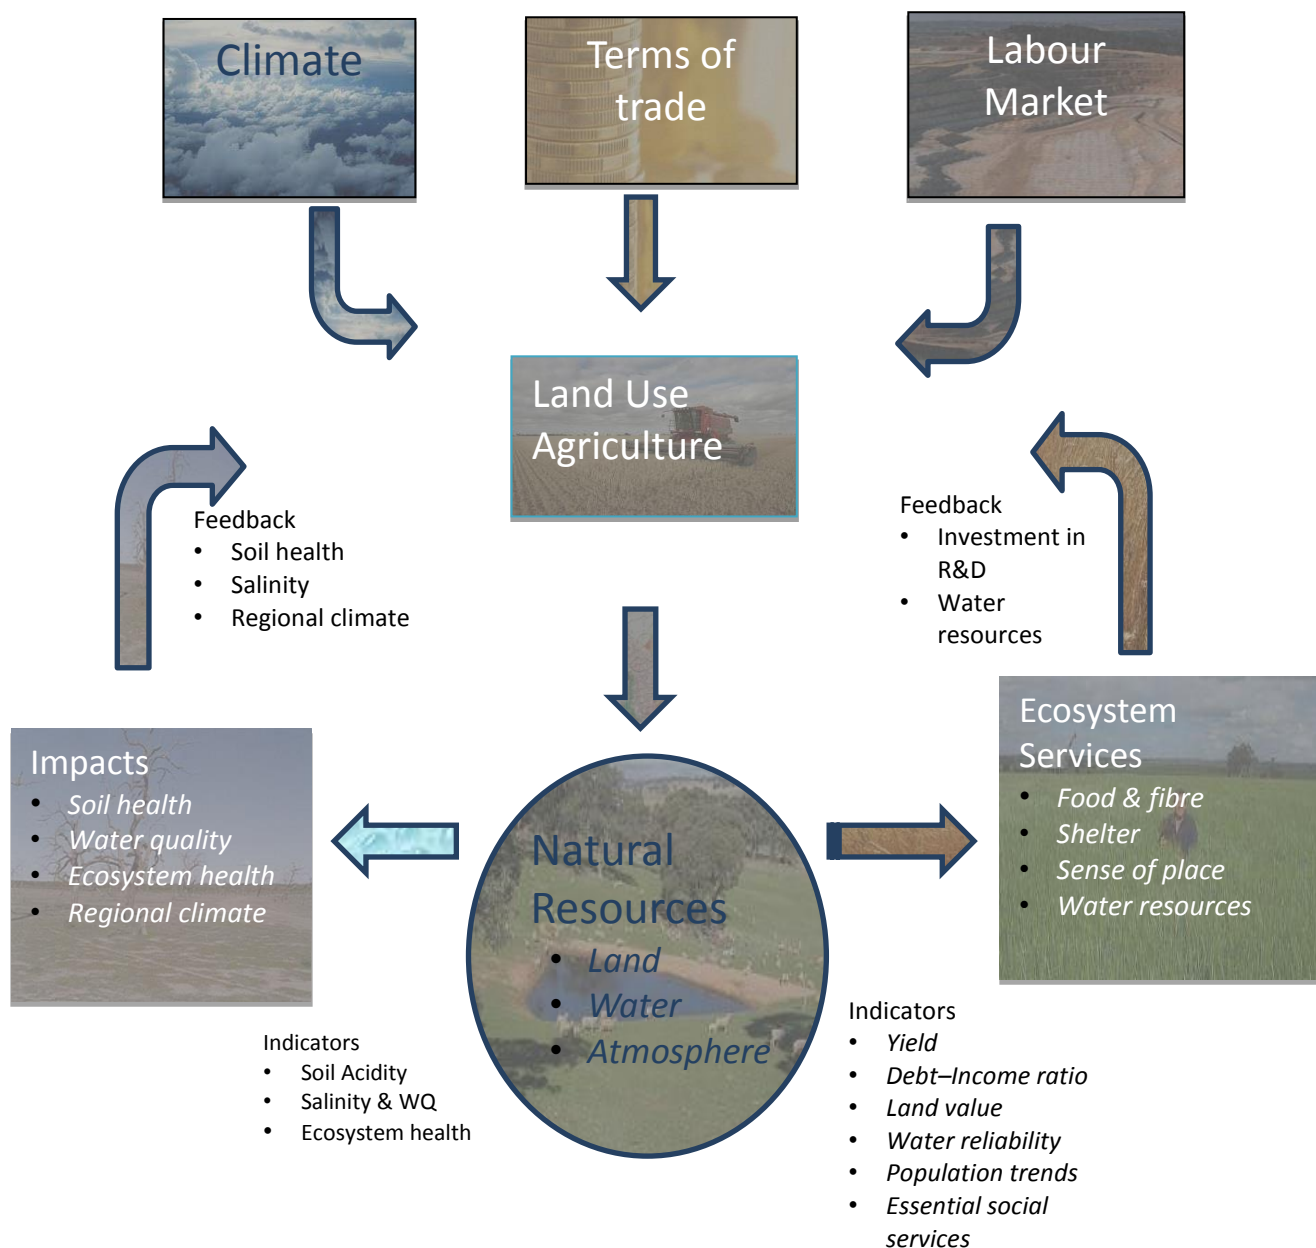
Climate

Terms of trade

Labour Market

Land Use Agriculture

Feedback
- Soil health
- Salinity
- Regional climate

Feedback
- Investment in R&D
- Water resources

Impacts
- Soil health
- Water quality
- Ecosystem health
- Regional climate

Natural Resources
- Land
- Water
- Atmosphere

Ecosystem Services
- Food & fibre
- Shelter
- Sense of place
- Water resources

Indicators
- Soil Acidity
- Salinity & WQ
- Ecosystem health

Indicators
- Yield
- Debt–Income ratio
- Land value
- Water reliability
- Population trends
- Essential social services